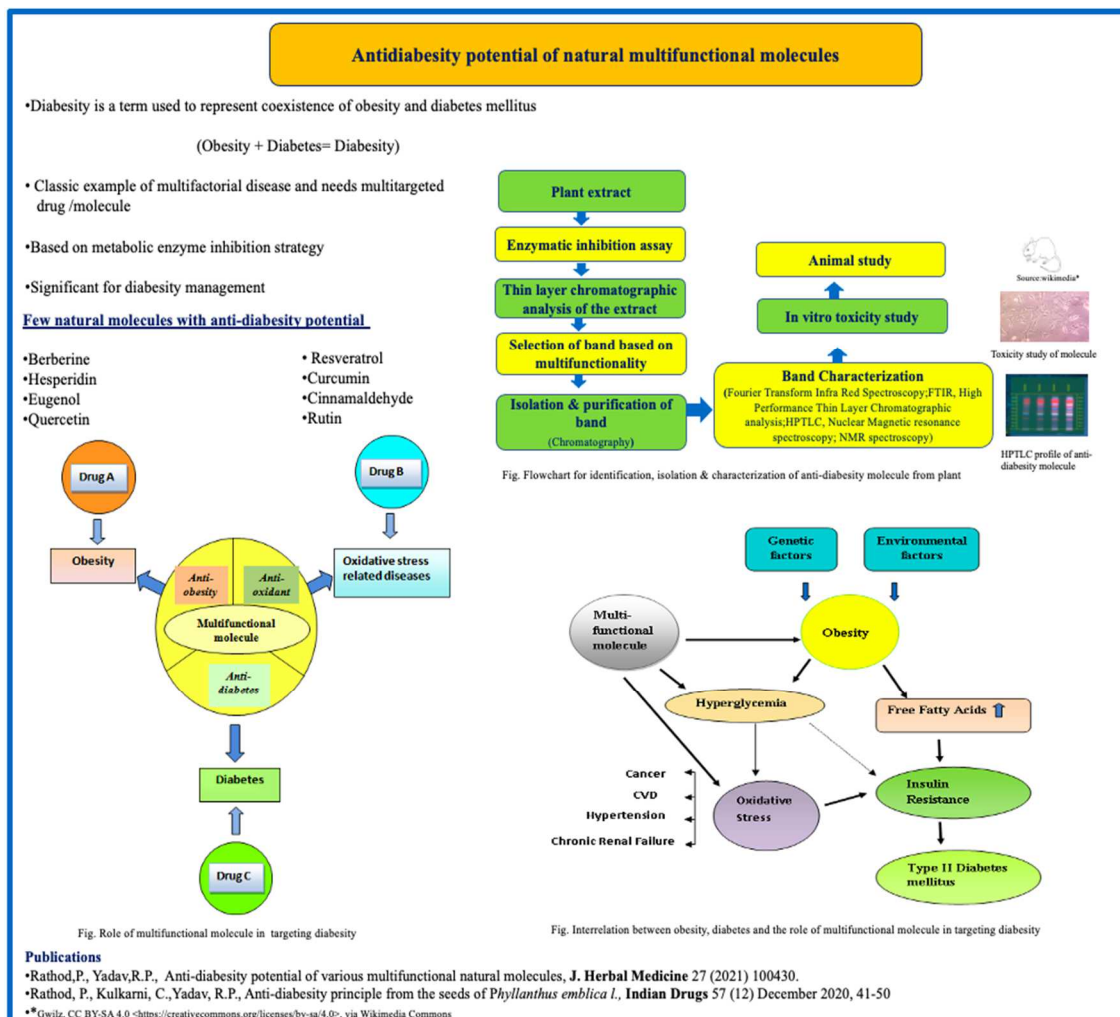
Antidiabesity potential of natural multifunctional molecules

•Diabesity is a term used to represent coexistence of obesity and diabetes mellitus

(Obesity + Diabetes= Diabesity)

• Classic example of multifactorial disease and needs multitargeted drug /molecule

•Based on metabolic enzyme inhibition strategy

•Significant for diabesity management

Few natural molecules with anti-diabesity potential

•Berberine
•Hesperidin
•Eugenol
•Quercetin

• Resveratrol
•Curcumin
•Cinnamaldehyde
•Rutin

Drug A

Drug B

Obesity

Oxidative stress related diseases

Anti-obesity

Anti-oxidant

Multifunctional molecule

Anti-diabetes

Diabetes

Drug C

Fig. Role of multifunctional molecule in targeting diabesity

Plant extract

Enzymatic inhibition assay

Thin layer chromatographic analysis of the extract

Selection of band based on multifunctionality

Isolation & purification of band
(Chromatography)

Band Characterization
(Fourier Transform Infra Red Spectroscopy;FTIR, High Performance Thin Layer Chromatographic analysis;HPTLC, Nuclear Magnetic resonance spectroscopy; NMR spectroscopy)

In vitro toxicity study

Animal study

Source:wikimedia*

Toxicity study of molecule

HPTLC profile of anti-diabesity molecule

Fig. Flowchart for identification, isolation & characterization of anti-diabesity molecule from plant

Genetic factors

Environmental factors

Multi-functional molecule

Obesity

Hyperglycemia

Free Fatty Acids

Cancer
CVD
Hypertension
Chronic Renal Failure

Oxidative Stress

Insulin Resistance

Type II Diabetes mellitus

Fig. Interrelation between obesity, diabetes and the role of multifunctional molecule in targeting diabesity

Publications
•Rathod,P., Yadav,R.P., Anti-diabesity potential of various multifunctional natural molecules, J. Herbal Medicine 27 (2021) 100430.
•Rathod, P., Kulkarni, C.,Yadav, R.P., Anti-diabesity principle from the seeds of Phyllanthus emblica l., Indian Drugs 57 (12) December 2020, 41-50
•*Gwilz, CC BY-SA 4.0 <https://creativecommons.org/licenses/by-sa/4.0>, via Wikimedia Commons